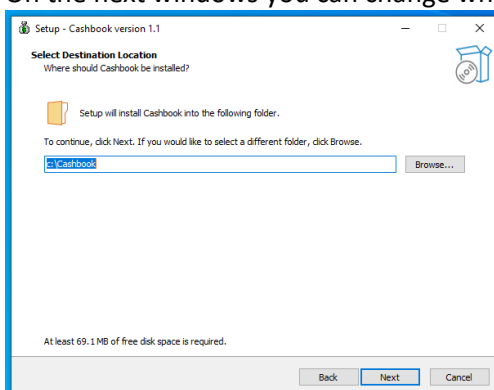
On the next windows you can change wh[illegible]

Setup - Cashbook version 1.1

Select Destination Location
Where should Cashbook be installed?

Setup will install Cashbook into the following folder.

To continue, click Next. If you would like to select a different folder, click Browse.

c:\Cashbook

Browse...

At least 69.1 MB of free disk space is required.

Back

Next

Cancel